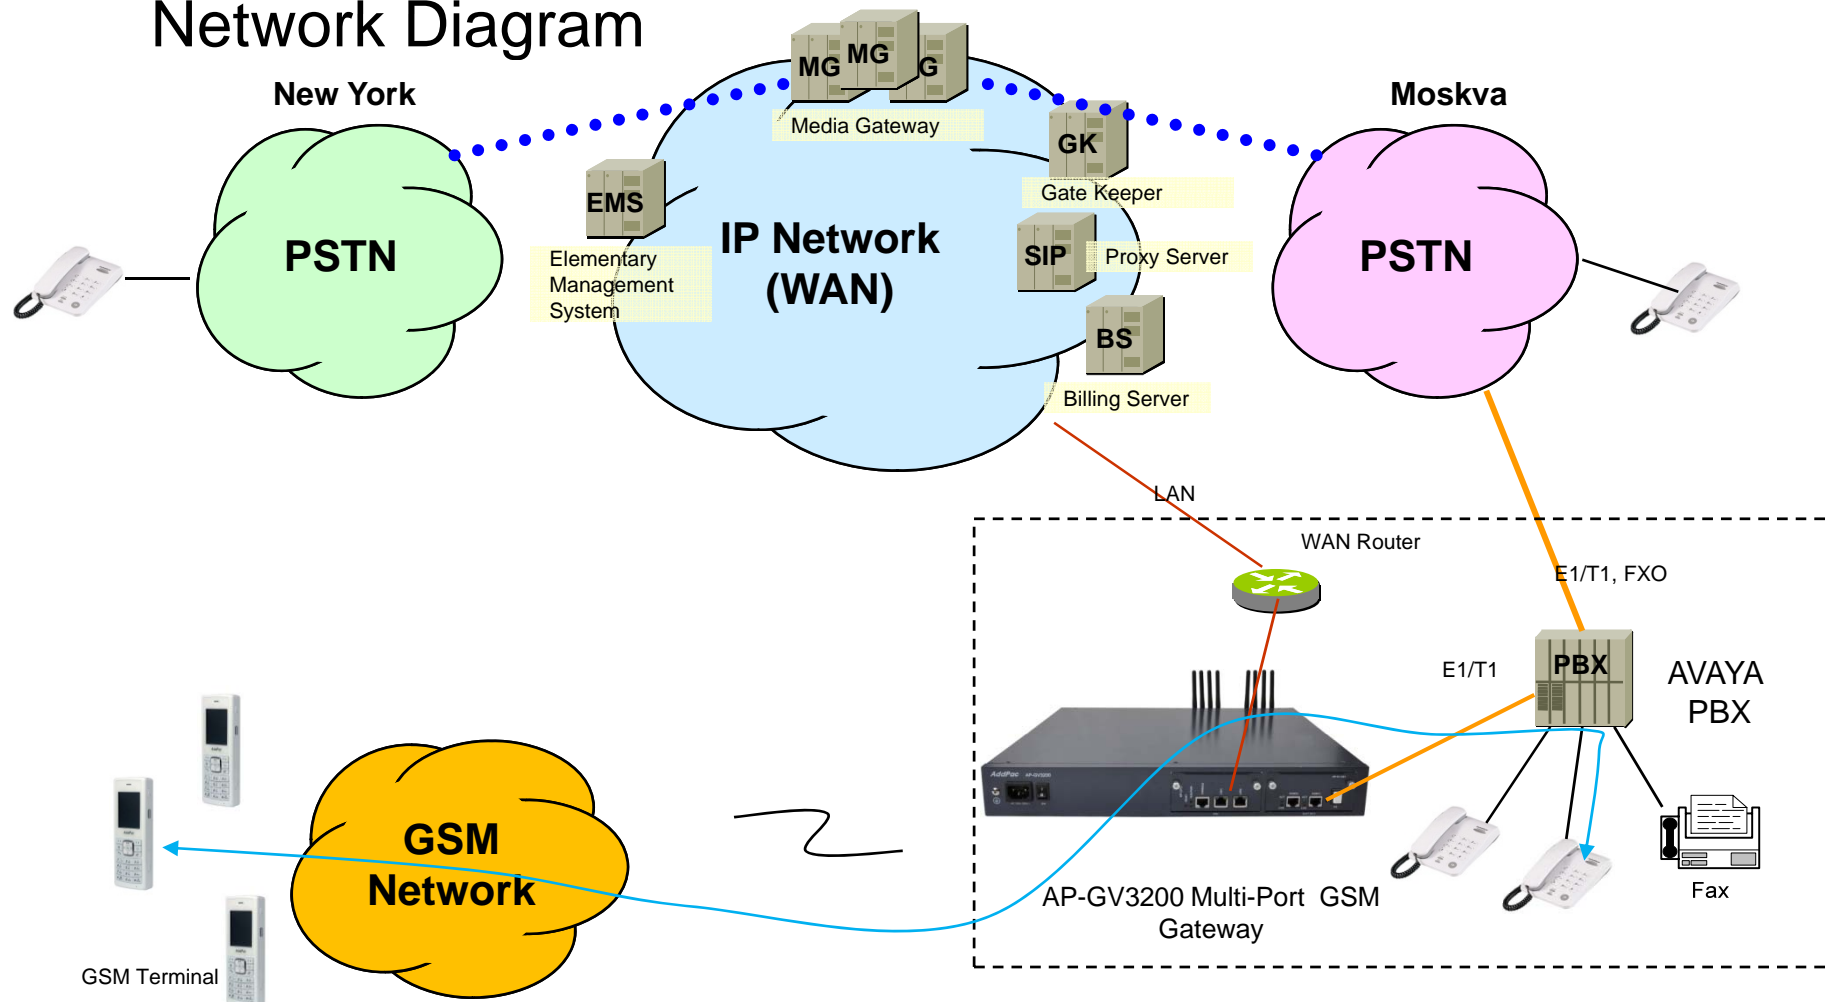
Network Diagram

New York

PSTN

MG MG G

Media Gateway

EMS

Elementary Management System

IP Network (WAN)

GK

Gate Keeper

SIP

Proxy Server

BS

Billing Server

Moskva

PSTN

LAN

WAN Router

E1/T1, FXO

E1/T1

PBX

AVAYA PBX

GSM Network

AP-GV3200 Multi-Port GSM Gateway

Fax

GSM Terminal